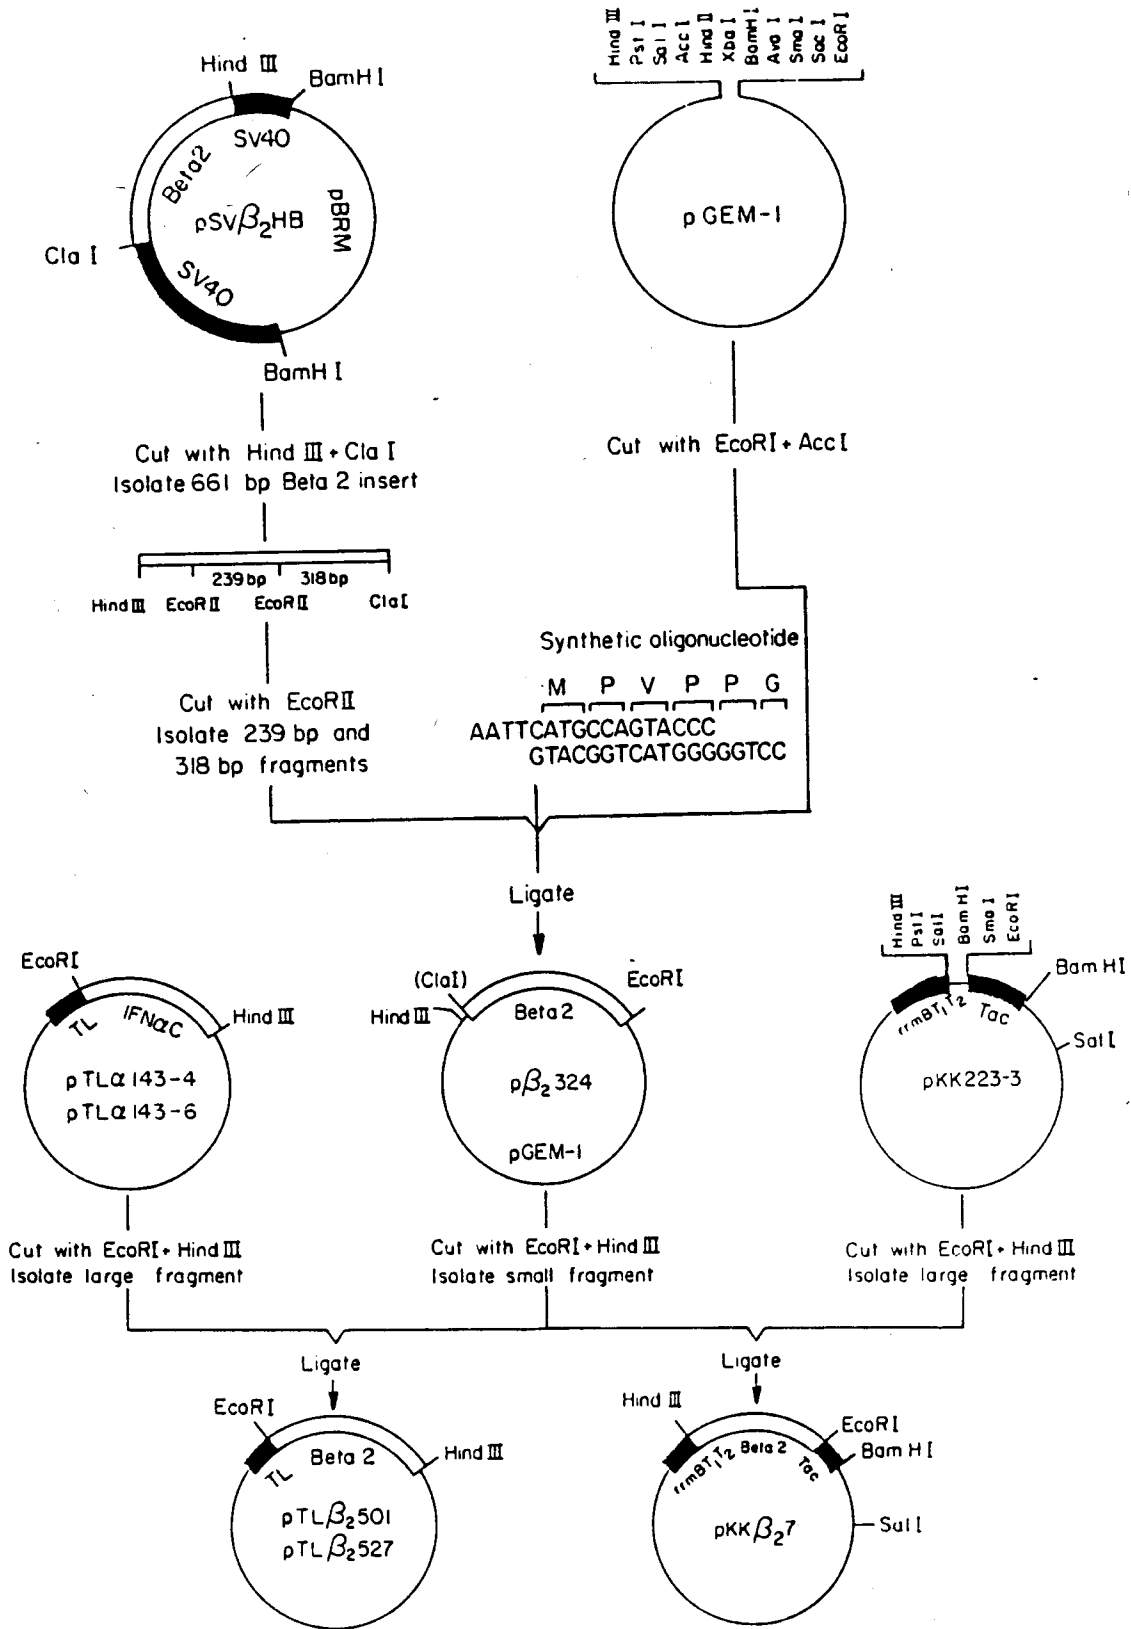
Hind III
BamH I
SV40
Beta2
pSV$\beta_2$HB
pBRM
Cla I
SV40
BamH I

Hind III
Pst I
Sal I
Acc I
Hind II
Xba I
BamH I
Ava I
Sma I
Sac I
EcoR I

pGEM-1

Cut with Hind III + Cla I
Isolate 661 bp Beta 2 insert

Cut with EcoRI + Acc I

239 bp
318 bp
Hind III
EcoR II
EcoR II
Cla I

Synthetic oligonucleotide
M P V P P G
AATTCATGCCAGTACCC
GTACGGTCATGGGGGTCC

Cut with EcoR II
Isolate 239 bp and
318 bp fragments

Ligate

EcoR I
TL
IFN$\alpha$C
Hind III
pTL$\alpha$ 143-4
pTL$\alpha$ 143-6

(Cla I)
Hind III
Beta 2
EcoR I
p$\beta_2$324
pGEM-1

Hind III
Pst I
Sal I
Bam H I
Sma I
EcoR I
Bam H I
rrnBT$_1$T$_2$
Tac
Sal I
pKK223-3

Cut with EcoRI + Hind III
Isolate large fragment

Cut with EcoRI + Hind III
Isolate small fragment

Cut with EcoRI + Hind III
Isolate large fragment

Ligate

EcoR I
TL
Beta 2
Hind III
pTL$\beta_2$501
pTL$\beta_2$527

Ligate

Hind III
rrnBT$_1$T$_2$
Beta 2
Tac
EcoR I
Bam H I
Sal I
pKK$\beta_2$7